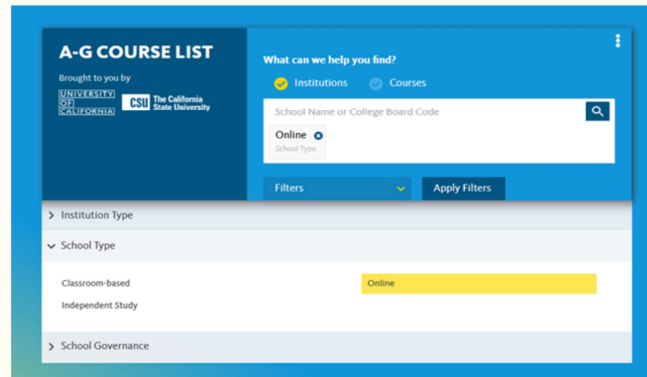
A-G COURSE LIST

Brought to you by

UNIVERSITY OF CALIFORNIA

CSU The California State University

What can we help you find?

Institutions

Courses

School Name or College Board Code

Online
School Type

Filters

Apply Filters

Institution Type

School Type

Classroom-based

Online

Independent Study

School Governance